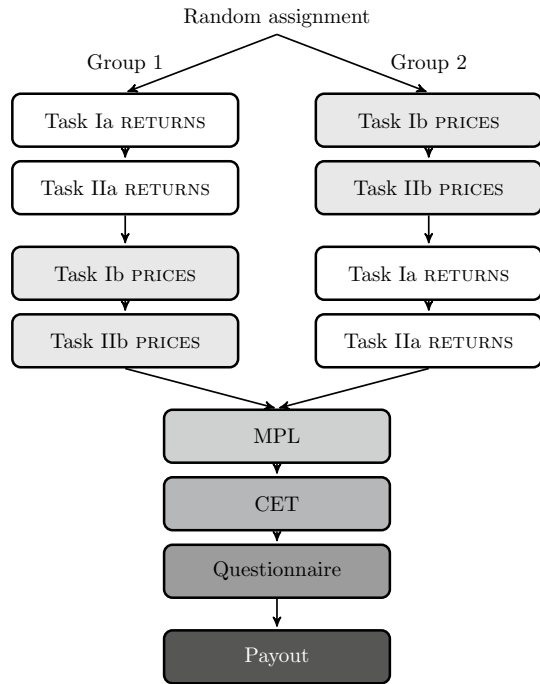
Random assignment

Group 1

Group 2

Task Ia RETURNS

Task IIa RETURNS

Task Ib PRICES

Task IIb PRICES

Task Ib PRICES

Task IIb PRICES

Task Ia RETURNS

Task IIa RETURNS

MPL

CET

Questionnaire

Payout